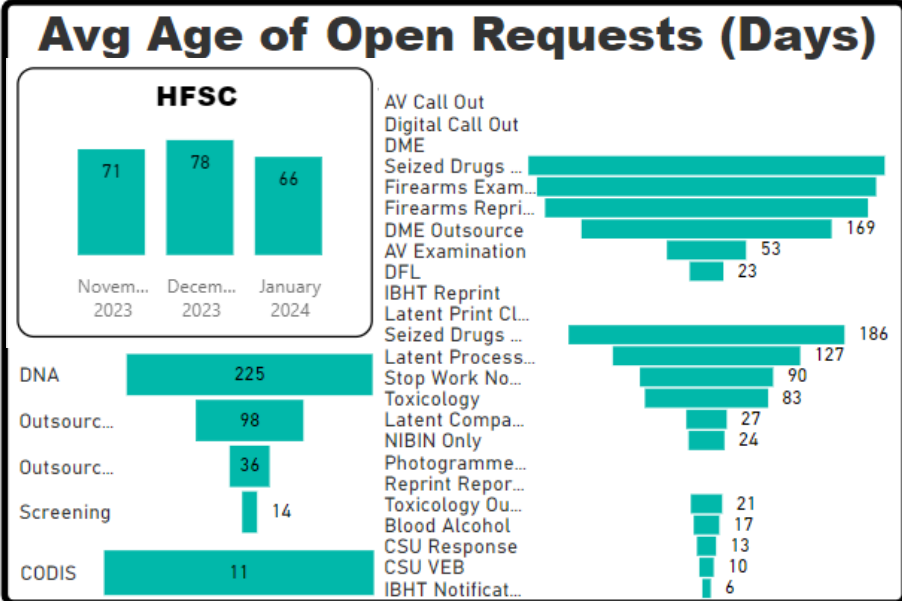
Avg Age of Open Requests (Days)

HFSC

71
78
66
Novem... 2023
Decem... 2023
January 2024

DNA 225
Outsourc... 98
Outsourc... 36
Screening 14
CODIS 11

AV Call Out
Digital Call Out
DME
Seized Drugs ...
Firearms Exam...
Firearms Repri...
DME Outsource 169
AV Examination 53
DFL 23
IBHT Reprint
Latent Print Cl...
Seized Drugs ... 186
Latent Process... 127
Stop Work No... 90
Toxicology 83
Latent Compa... 27
NIBIN Only 24
Photogramme...
Reprint Repor...
Toxicology Ou... 21
Blood Alcohol 17
CSU Response 13
CSU VEB 10
IBHT Notificat... 6